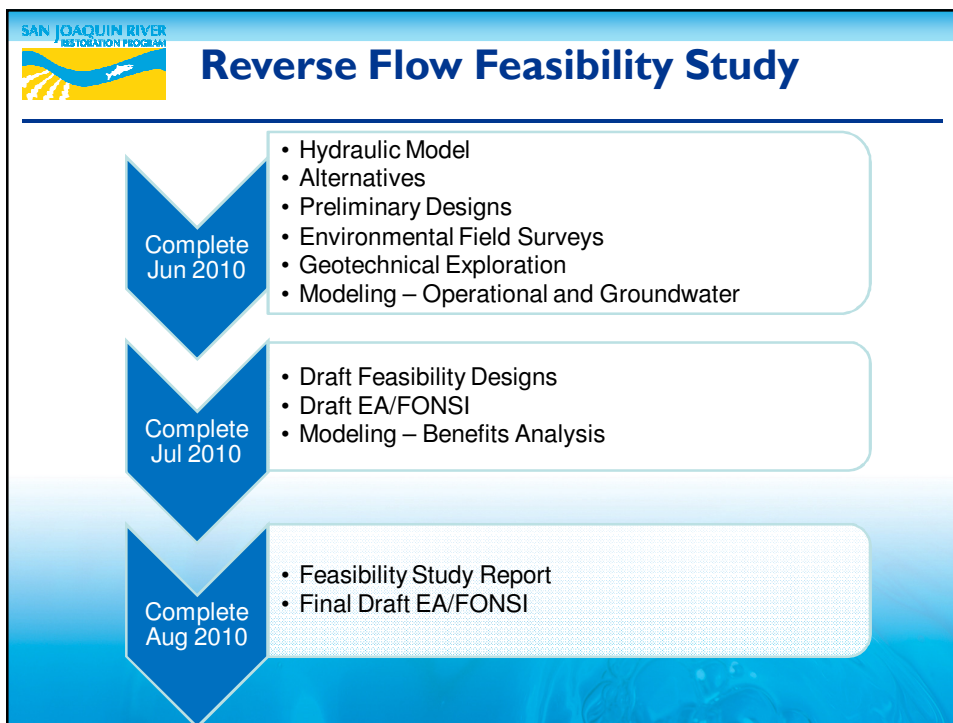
SAN JOAQUIN RIVER
RESTORATION PROGRAM

Reverse Flow Feasibility Study

Complete Jun 2010

• Hydraulic Model
• Alternatives
• Preliminary Designs
• Environmental Field Surveys
• Geotechnical Exploration
• Modeling – Operational and Groundwater

Complete Jul 2010

• Draft Feasibility Designs
• Draft EA/FONSI
• Modeling – Benefits Analysis

Complete Aug 2010

• Feasibility Study Report
• Final Draft EA/FONSI